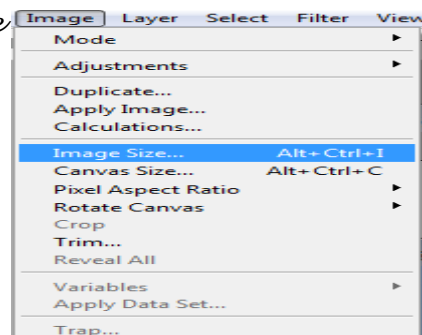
Image Layer Select Filter View
Mode
Adjustments
Duplicate...
Apply Image...
Calculations...
Image Size... Alt+Ctrl+I
Canvas Size... Alt+Ctrl+C
Pixel Aspect Ratio
Rotate Canvas
Crop
Trim...
Reveal All
Variables
Apply Data Set...
Trap...